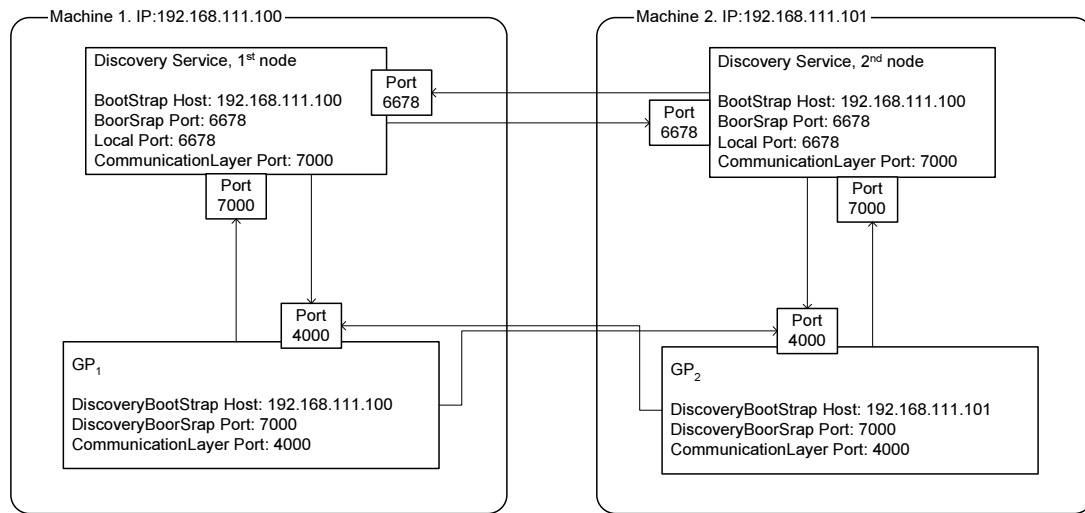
Machine 1. IP:192.168.111.100

Discovery Service, 1$^{st}$ node

BootStrap Host: 192.168.111.100
BoorSrap Port: 6678
Local Port: 6678
CommunicationLayer Port: 7000

Port 6678

Port 7000

Port 4000

GP$_1$

DiscoveryBootStrap Host: 192.168.111.100
DiscoveryBoorSrap Port: 7000
CommunicationLayer Port: 4000

Machine 2. IP:192.168.111.101

Discovery Service, 2$^{nd}$ node

Port 6678

BootStrap Host: 192.168.111.100
BoorSrap Port: 6678
Local Port: 6678
CommunicationLayer Port: 7000

Port 7000

Port 4000

GP$_2$

DiscoveryBootStrap Host: 192.168.111.101
DiscoveryBoorSrap Port: 7000
CommunicationLayer Port: 4000